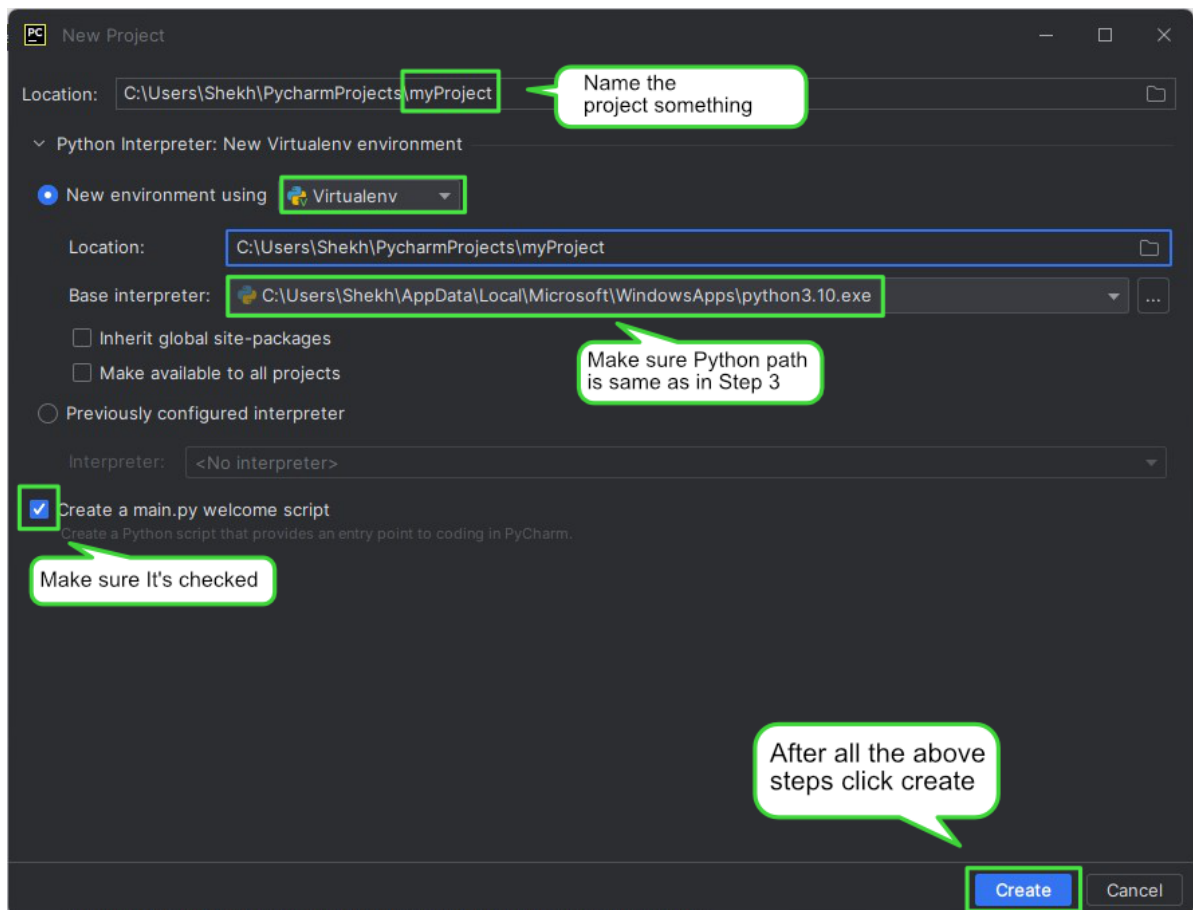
PC New Project

Location: C:\Users\Shekh\PycharmProjects\myProject

Name the project something

Python Interpreter: New Virtualenv environment

New environment using Virtualenv

Location: C:\Users\Shekh\PycharmProjects\myProject

Base interpreter: C:\Users\Shekh\AppData\Local\Microsoft\WindowsApps\python3.10.exe ...

Inherit global site-packages

Make available to all projects

Make sure Python path is same as in Step 3

Previously configured interpreter

Interpreter: <No interpreter>

Create a main.py welcome script

Create a Python script that provides an entry point to coding in PyCharm.

Make sure It's checked

After all the above steps click create

Create Cancel